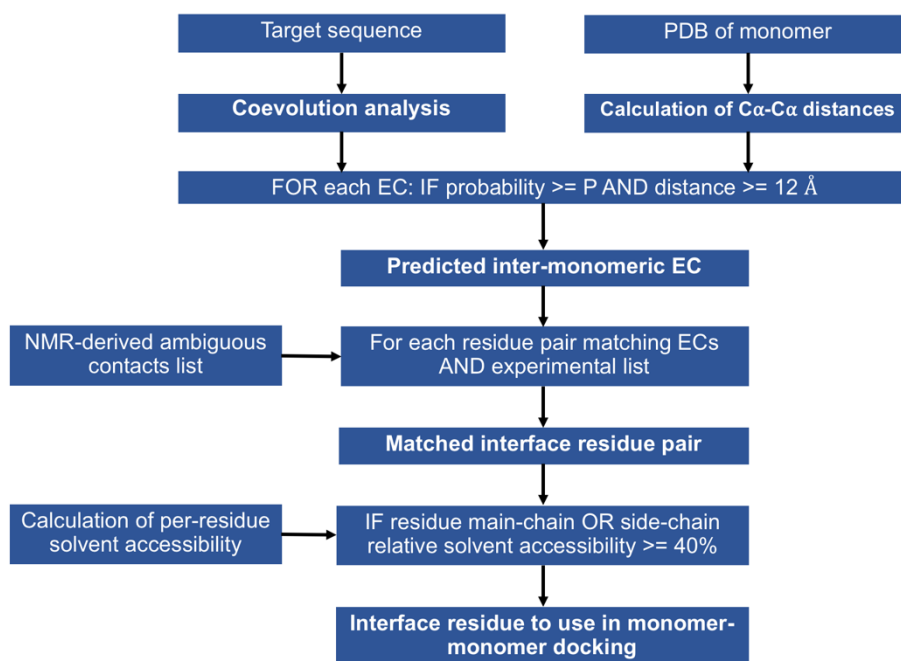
Target sequence

PDB of monomer

Coevolution analysis

Calculation of Cα-Cα distances

FOR each EC: IF probability >= P AND distance >= 12 Å

Predicted inter-monomeric EC

NMR-derived ambiguous contacts list

For each residue pair matching ECs AND experimental list

Matched interface residue pair

Calculation of per-residue solvent accessibility

IF residue main-chain OR side-chain relative solvent accessibility >= 40%

Interface residue to use in monomer-monomer docking